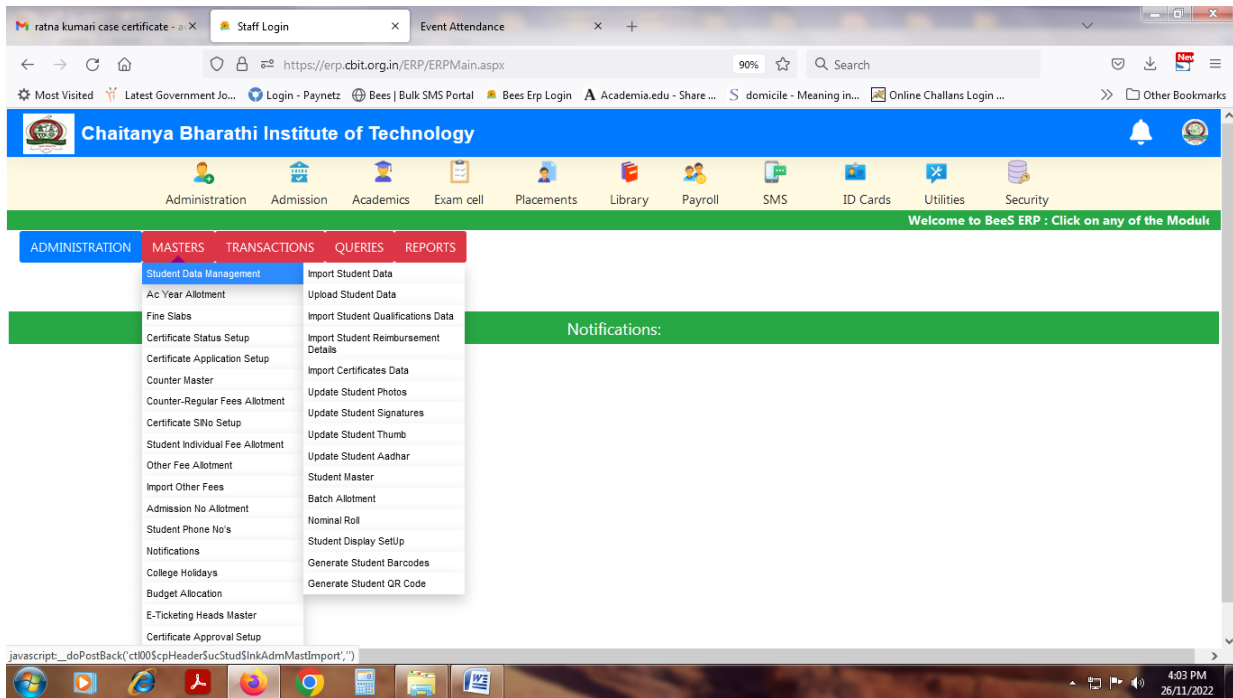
ratna kumari case certificate - a ×
Staff Login ×
Event Attendance ×
+

https://erp.cbit.org.in/ERP/ERPMain.aspx
90%
Search

Most Visited | Latest Government Jo... | Login - Paynetz | Bees | Bulk SMS Portal | Bees Erp Login | Academia.edu - Share ... | domicile - Meaning in... | Online Challans Login ... | Other Bookmarks

Chaitanya Bharathi Institute of Technology

Administration | Admission | Academics | Exam cell | Placements | Library | Payroll | SMS | ID Cards | Utilities | Security

Welcome to BeeS ERP : Click on any of the Module

ADMINISTRATION | MASTERS | TRANSACTIONS | QUERIES | REPORTS

Student Data Management
Ac Year Allotment
Fine Slabs
Certificate Status Setup
Certificate Application Setup
Counter Master
Counter-Regular Fees Allotment
Certificate SlNo Setup
Student Individual Fee Allotment
Other Fee Allotment
Import Other Fees
Admission No Allotment
Student Phone No's
Notifications
College Holidays
Budget Allocation
E-Ticketing Heads Master
Certificate Approval Setup

Import Student Data
Upload Student Data
Import Student Qualifications Data
Import Student Reimbursement Details
Import Certificates Data
Update Student Photos
Update Student Signatures
Update Student Thumb
Update Student Aadhar
Student Master
Batch Allotment
Nominal Roll
Student Display SetUp
Generate Student Barcodes
Generate Student QR Code

Notifications:

javascript:__doPostBack('ctl00$cpHeader$ucStud$lnkAdmMastImport','')

4:03 PM
26/11/2022